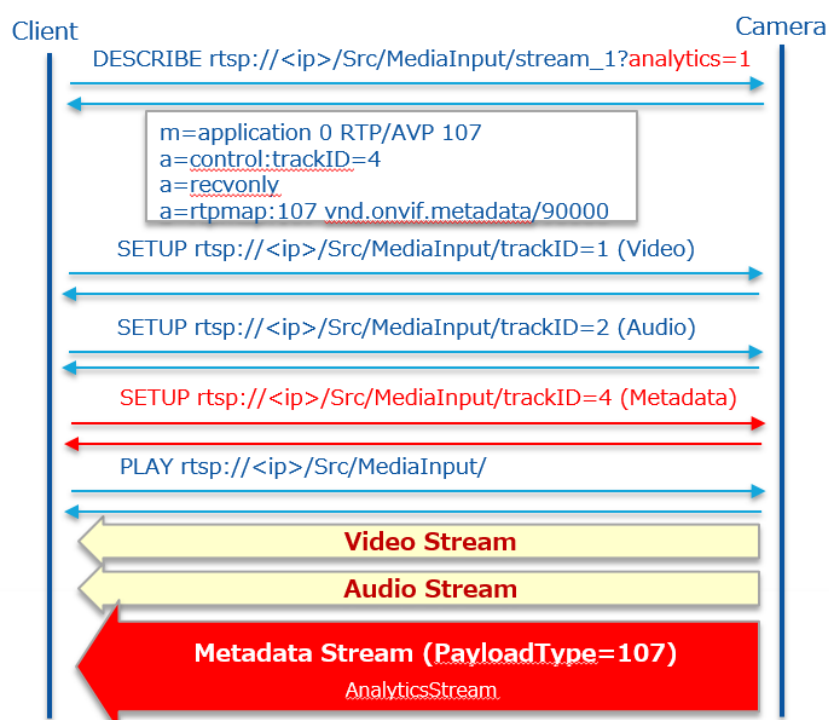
Client

Camera

DESCRIBE rtsp://<ip>/Src/MediaInput/stream_1?analytics=1

m=application 0 RTP/AVP 107
a=control:trackID=4
a=recvonly
a=rtpmap:107 vnd.onvif.metadata/90000

SETUP rtsp://<ip>/Src/MediaInput/trackID=1 (Video)

SETUP rtsp://<ip>/Src/MediaInput/trackID=2 (Audio)

SETUP rtsp://<ip>/Src/MediaInput/trackID=4 (Metadata)

PLAY rtsp://<ip>/Src/MediaInput/

Video Stream

Audio Stream

Metadata Stream (PayloadType=107)

AnalyticsStream